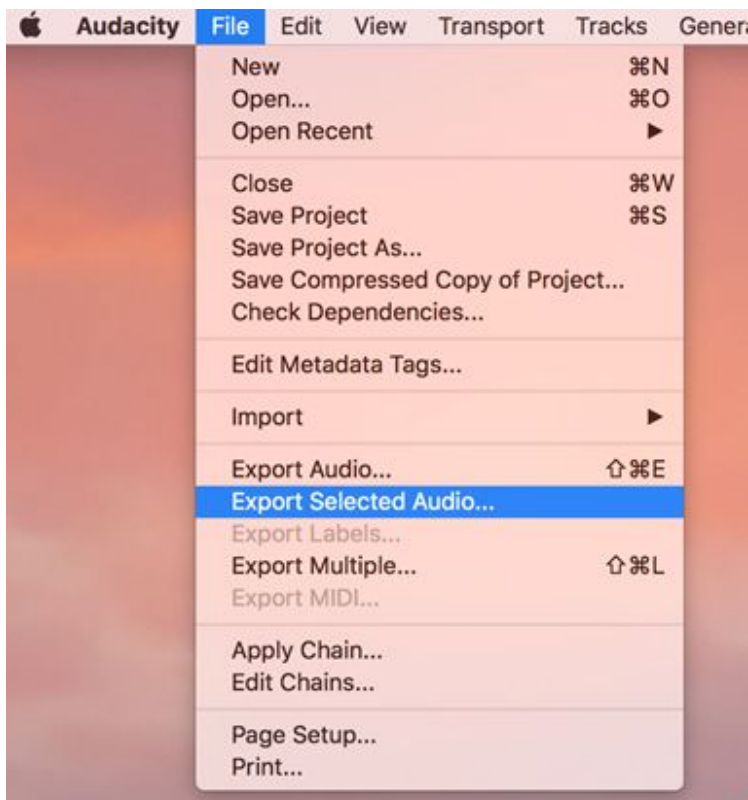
Audacity File Edit View Transport Tracks Genera

New ⌘N
Open... ⌘O
Open Recent ▶

Close ⌘W
Save Project ⌘S
Save Project As...
Save Compressed Copy of Project...
Check Dependencies...

Edit Metadata Tags...

Import ▶

Export Audio... ⇧⌘E
Export Selected Audio...
Export Labels...
Export Multiple... ⇧⌘L
Export MIDI...

Apply Chain...
Edit Chains...

Page Setup...
Print...